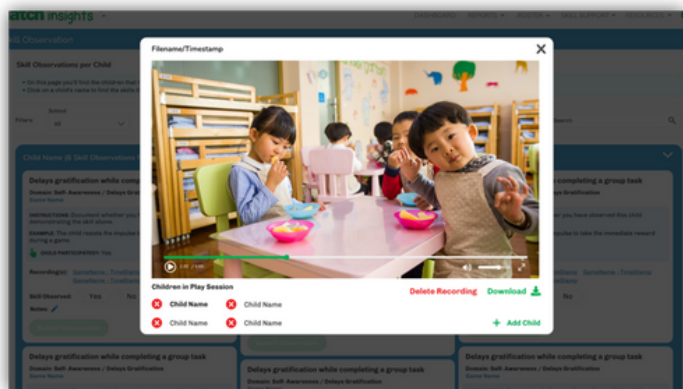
atch insights

Filename/Timestamp

Children in Play Session

Delete Recording

Download

Child Name

Child Name

Child Name

Child Name

Add Child

Skill Observations per Child

Delays gratification while completing a group task

Domain: Self-Awareness / Delays Gratification

Skill Observed Yes No

Delays gratification while completing a group task

Delays gratification while completing a group task

Delays gratification while completing a group task

Delays gratification while completing a group task

Domain: Self-Awareness / Delays Gratification